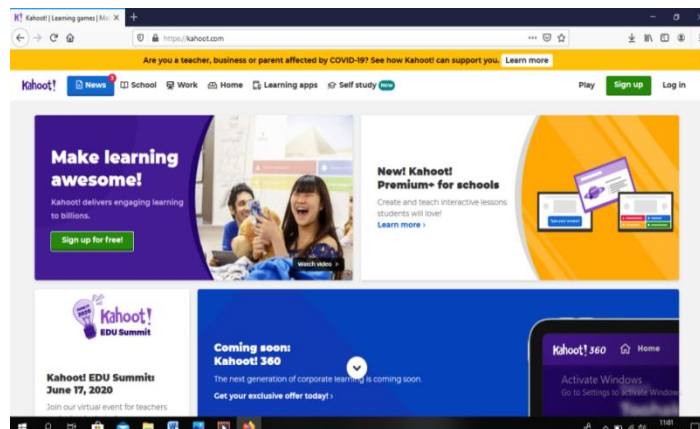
K! Kahoot! | Learning games | Ma ×
+
https://kahoot.com
Are you a teacher, business or parent affected by COVID-19? See how Kahoot! can support you. Learn more
Kahoot! News 1 School Work Home Learning apps Self study New
Play Sign up Log in

Make learning awesome!
Kahoot! delivers engaging learning to billions.
Sign up for free!
Watch video

New! Kahoot! Premium+ for schools
Create and teach interactive lessons students will love!
Learn more ›

Kahoot! EDU Summit
Kahoot! EDU Summit: June 17, 2020
Join our virtual event for teachers

Coming soon: Kahoot! 360
The next generation of corporate learning is coming soon.
Get your exclusive offer today! ›

Kahoot! 360 Home
Activate Windows
Go to Settings to activate Windows.

11:01